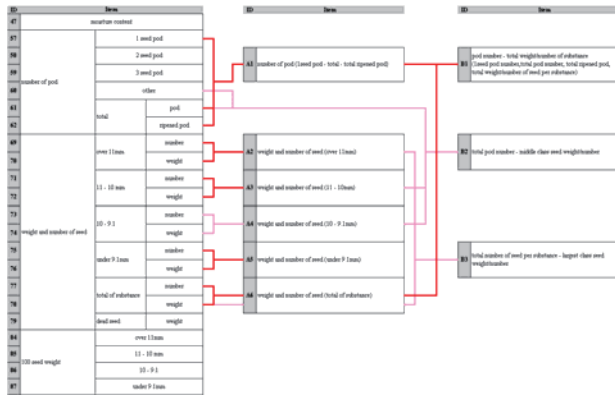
| ID | Item | | |
|---|---|---|---|
| 47 | moisture content | | |
| 57 | number of pod | | 1 seed pod |
| 58 | | | 2 seed pod |
| 59 | | | 3 seed pod |
| 60 | | | other |
| 61 | | total | pod |
| 62 | | | ripened pod |
| 69 | weight and number of seed | over 11mm | number |
| 70 | | | weight |
| 71 | | 11 - 10 mm | number |
| 72 | | | weight |
| 73 | | 10 - 9.1 | number |
| 74 | | | weight |
| 75 | | under 9.1mm | number |
| 76 | | | weight |
| 77 | | total of substance | number |
| 78 | | | weight |
| 79 | | dead seed | weight |
| 84 | 100 seed weight | | over 11mm |
| 85 | | | 11 - 10 mm |
| 86 | | | 10 - 9.1 |
| 87 | | | under 9.1mm |

| ID | Item |
|---|---|
| A1 | number of pod (1seed pod - total - total ripened pod) |
| A2 | weight and number of seed (over 11mm) |
| A3 | weight and number of seed (11 - 10mm) |
| A4 | weight and number of seed (10 - 9.1mm) |
| A5 | weight and number of seed (under 9.1mm) |
| A6 | weight and number of seed (total of substance) |

| ID | Item |
|---|---|
| B1 | pod number - total weight/number of substance (1seed pod number,total pod number, total ripened pod, total weight/number of seed per substance) |
| B2 | total pod number - middle class seed weight/number |
| B3 | total number of seed per substance - largest class seed weight/number |